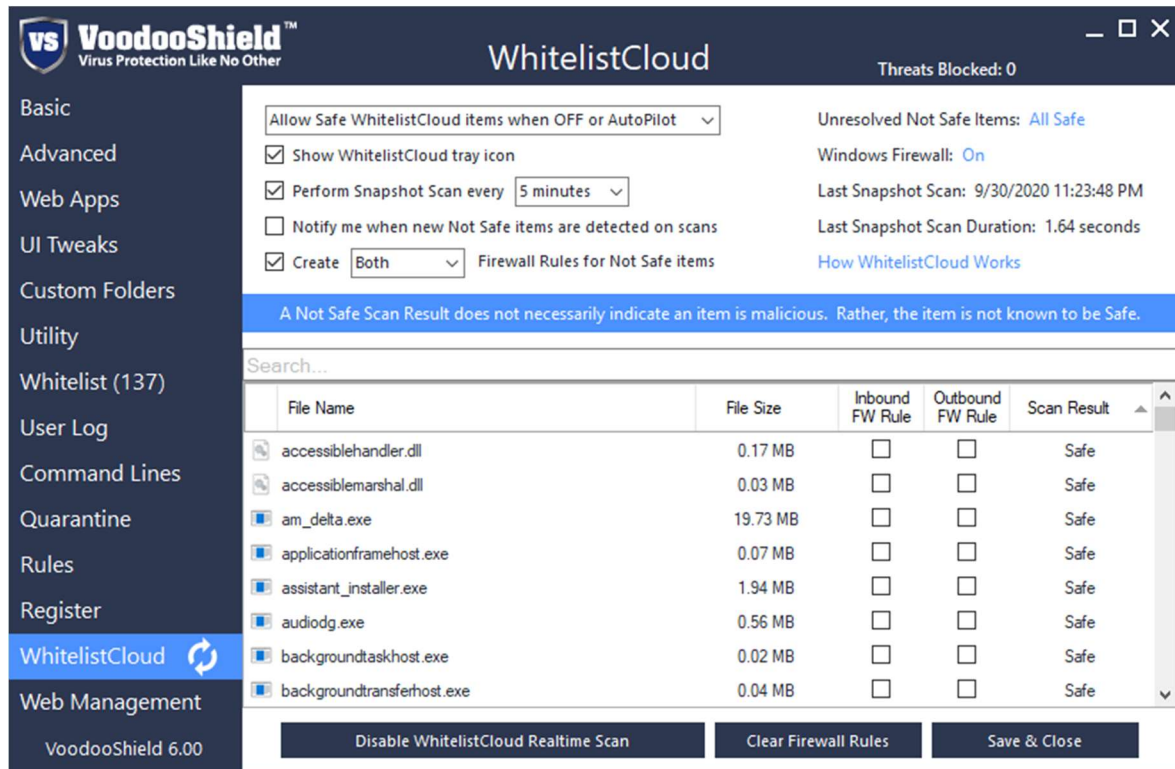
VS VoodooShield™
Virus Protection Like No Other

WhitelistCloud

Threats Blocked: 0

Basic
Advanced
Web Apps
UI Tweaks
Custom Folders
Utility
Whitelist (137)
User Log
Command Lines
Quarantine
Rules
Register
WhitelistCloud
Web Management

VoodooShield 6.00

Allow Safe WhitelistCloud items when OFF or AutoPilot
Show WhitelistCloud tray icon
Perform Snapshot Scan every 5 minutes
Notify me when new Not Safe items are detected on scans
Create Both Firewall Rules for Not Safe items

Unresolved Not Safe Items: All Safe
Windows Firewall: On
Last Snapshot Scan: 9/30/2020 11:23:48 PM
Last Snapshot Scan Duration: 1.64 seconds
How WhitelistCloud Works

A Not Safe Scan Result does not necessarily indicate an item is malicious. Rather, the item is not known to be Safe.

Search...

| File Name | File Size | Inbound FW Rule | Outbound FW Rule | Scan Result |
|---|---|---|---|---|
| accessiblehandler.dll | 0.17 MB | | | Safe |
| accessiblemarshal.dll | 0.03 MB | | | Safe |
| am_delta.exe | 19.73 MB | | | Safe |
| applicationframehost.exe | 0.07 MB | | | Safe |
| assistant_installer.exe | 1.94 MB | | | Safe |
| audiodg.exe | 0.56 MB | | | Safe |
| backgroundtaskhost.exe | 0.02 MB | | | Safe |
| backgroundtransferhost.exe | 0.04 MB | | | Safe |

Disable WhitelistCloud Realtime Scan
Clear Firewall Rules
Save & Close